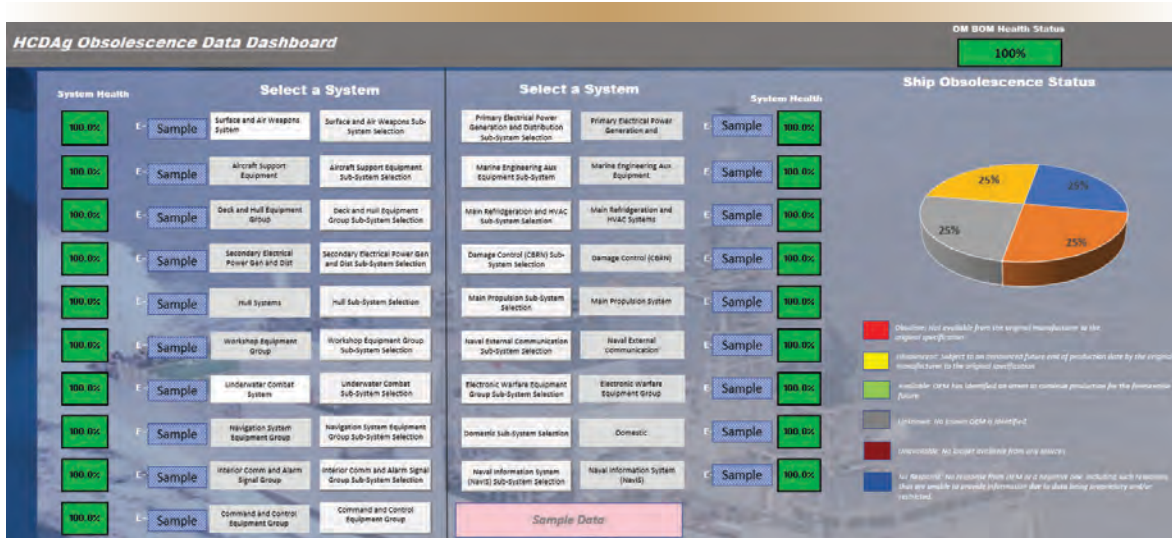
HCDAg Obsolescence Data Dashboard

OM BOM Health Status

100%

Select a System

System Health

| System Health | | | |
|---|---|---|---|
| 100.0% | Sample | Surface and Air Weapons System | Surface and Air Weapons Sub-System Selection |
| 100.0% | Sample | Aircraft Support Equipment | Aircraft Support Equipment Sub-System Selection |
| 100.0% | Sample | Deck and Hull Equipment Group | Deck and Hull Equipment Group Sub-System Selection |
| 100.0% | Sample | Secondary Electrical Power Gen and Dist | Secondary Electrical Power Gen and Dist Sub-System Selection |
| 100.0% | Sample | Hull Systems | Hull Sub-System Selection |
| 100.0% | Sample | Workshop Equipment Group | Workshop Equipment Group Sub-System Selection |
| 100.0% | Sample | Underwater Combat System | Underwater Combat Sub-System Selection |
| 100.0% | Sample | Navigation System Equipment Group | Navigation System Equipment Group Sub-System Selection |
| 100.0% | Sample | Interior Comm and Alarm Signal Group | Interior Comm and Alarm Signal Group Sub-System Selection |
| 100.0% | Sample | Command and Control Equipment Group | Command and Control Equipment Group |

Select a System

| | | | System Health |
|---|---|---|---|
| Primary Electrical Power Generation and Distribution Sub-System Selection | Primary Electrical Power Generation and | Sample | 100.0% |
| Marine Engineering Aux Equipment Sub-System | Marine Engineering Aux Equipment | Sample | 100.0% |
| Main Refridgeration and HVAC Sub-System Selection | Main Refridgeration and HVAC Systems | Sample | 100.0% |
| Damage Control (CBRN) Sub-System Selection | Damage Control (CBRN) | Sample | 100.0% |
| Main Propulsion Sub-System Selection | Main Propulsion System | Sample | 100.0% |
| Naval External Communication Sub-System Selection | Naval External Communication | Sample | 100.0% |
| Electronic Warfare Equipment Group Sub-System Selection | Electronic Warfare Equipment Group | Sample | 100.0% |
| Domestic Sub-System Selection | Domestic | Sample | 100.0% |
| Naval Information System (NavIS) Sub-System Selection | Naval Information System (NavIS) | Sample | 100.0% |

Sample Data

Ship Obsolescence Status

25%
25%
25%
25%

Obsolete: Not available from the original manufacturer to the original specification.

Obsolescent: Subject to an announced future end of production date by the original manufacturer to the original specification

Available: OEM has identified an intent to continue production for the foreseeable future.

Unknown: No known OEM is identified.

Unavailable: No longer available from any sources.

No Response: No response from OEM or a response was including such responses that are unable to provide information due to data being proprietary and/or restricted.